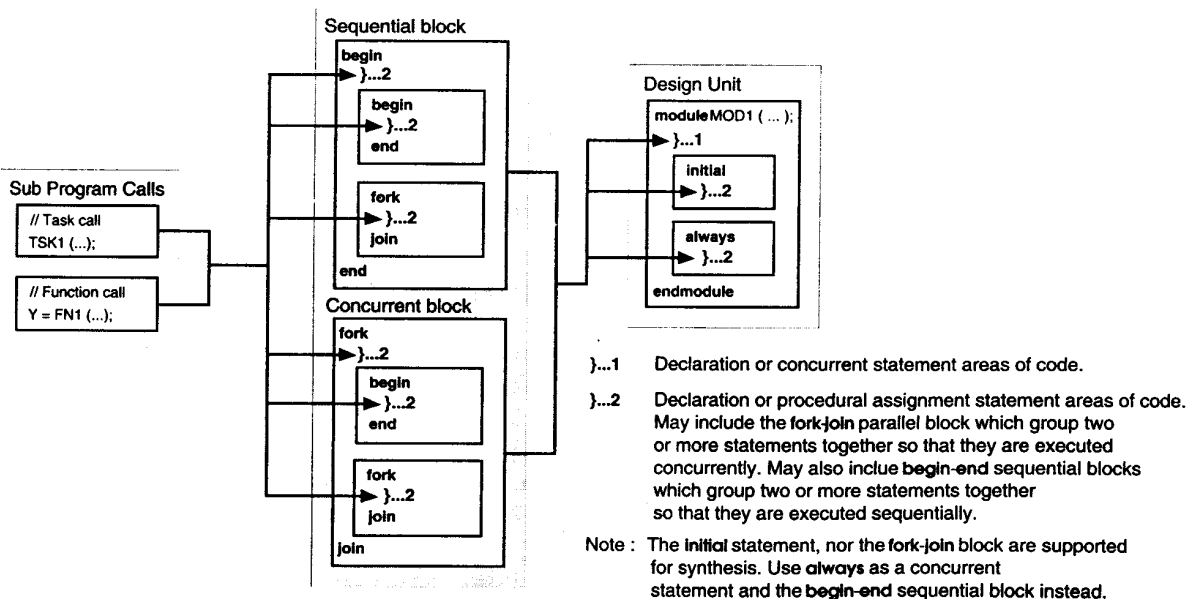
Sequential block

begin
}...2

begin
}...2
end

fork
}...2
join

end

Concurrent block

fork
}...2

begin
}...2
end

fork
}...2
join

join

Sub Program Calls

// Task call
TSK1 (...);

// Function call
Y = FN1 (...);

Design Unit

module MOD1 ( ... );
}...1

initial
}...2

always
}...2

endmodule

}...1 Declaration or concurrent statement areas of code.

}...2 Declaration or procedural assignment statement areas of code. May include the fork-join parallel block which group two or more statements together so that they are executed concurrently. May also inclue begin-end sequential blocks which group two or more statements together so that they are executed sequentially.

Note : The initial statement, nor the fork-join block are supported for synthesis. Use always as a concurrent statement and the begin-end sequential block instead.